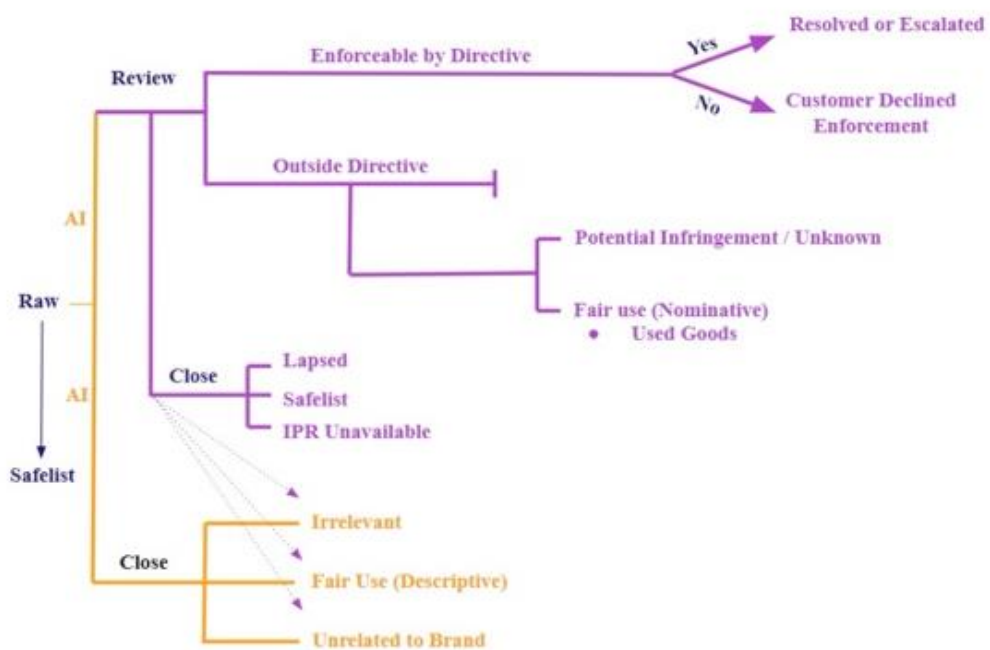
Review

Enforceable by Directive

Yes

Resolved or Escalated

No

Customer Declined Enforcement

Outside Directive

Potential Infringement / Unknown

Fair use (Nominative)

• Used Goods

AI

Raw

AI

Safelist

Close

Lapsed

Safelist

IPR Unavailable

Close

Irrelevant

Fair Use (Descriptive)

Unrelated to Brand